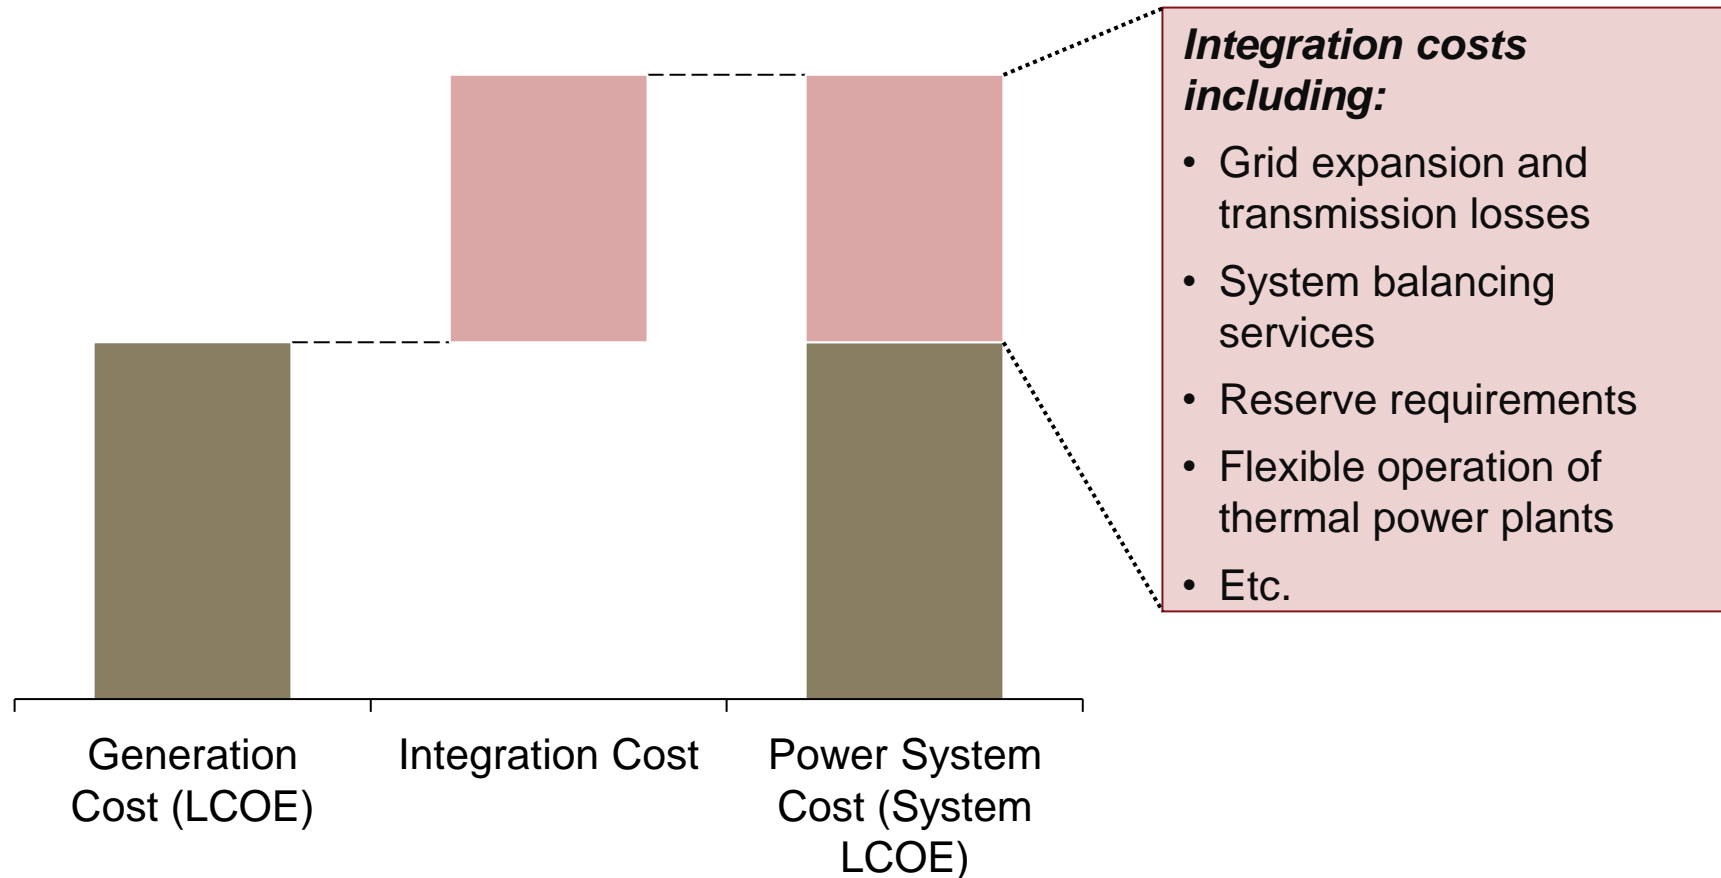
Integration costs including:

• Grid expansion and transmission losses
• System balancing services
• Reserve requirements
• Flexible operation of thermal power plants
• Etc.

Generation Cost (LCOE)

Integration Cost

Power System Cost (System LCOE)